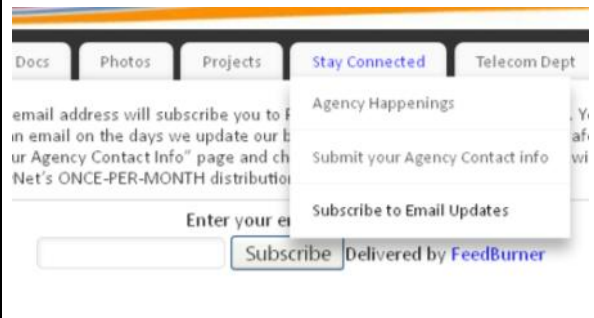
Docs | Photos | Projects | Stay Connected | Telecom Dept

Agency Happenings

Submit your Agency Contact info

Subscribe to Email Updates

email address will subscribe you to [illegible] Y
n email on the days we update our b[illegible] af
ur Agency Contact Info" page and ch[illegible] wi
Net's ONCE-PER-MONTH distributio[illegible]

Enter your e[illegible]

Subscribe Delivered by FeedBurner